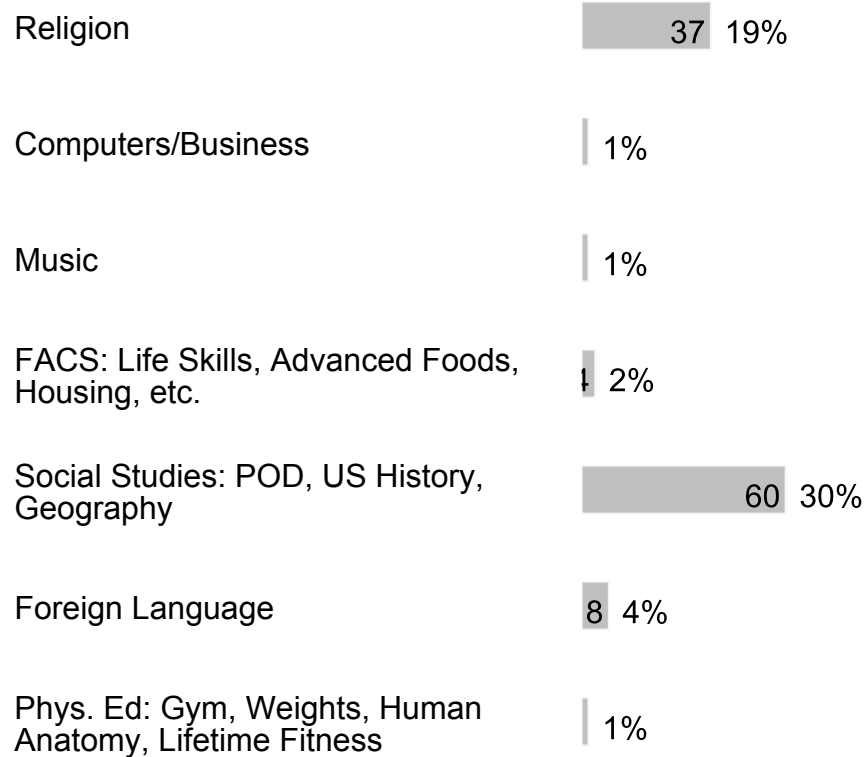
| | | |
|---|---|---|
| Religion | 37 | 19% |
| Computers/Business | | 1% |
| Music | | 1% |
| FACS: Life Skills, Advanced Foods, Housing, etc. | 4 | 2% |
| Social Studies: POD, US History, Geography | 60 | 30% |
| Foreign Language | 8 | 4% |
| Phys. Ed: Gym, Weights, Human Anatomy, Lifetime Fitness | | 1% |